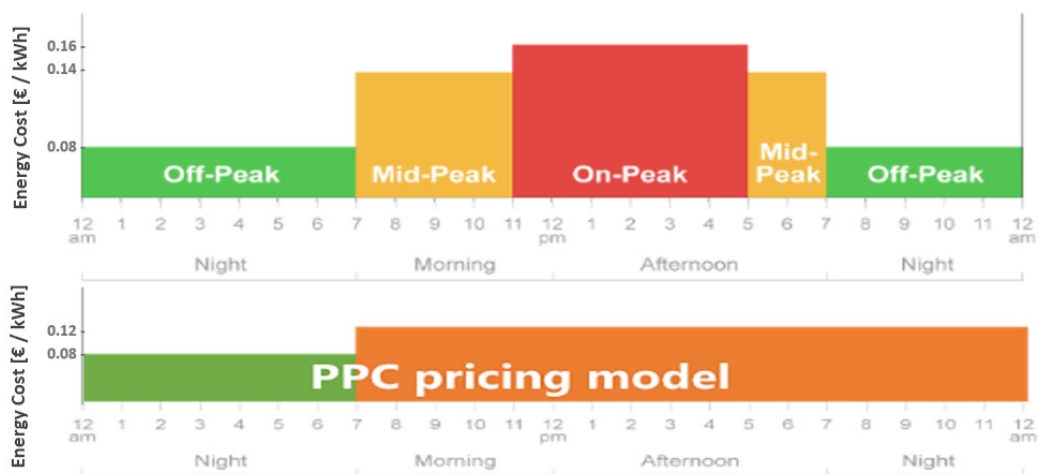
Energy Cost [€ / kWh]

0.16
0.14
0.08

Off-Peak
Mid-Peak
On-Peak
Mid-Peak
Off-Peak

12 am 1 2 3 4 5 6 7 8 9 10 11 12 pm 1 2 3 4 5 6 7 8 9 10 11 12 am

Night
Morning
Afternoon
Night

Energy Cost [€ / kWh]

0.12
0.08

PPC pricing model

12 am 1 2 3 4 5 6 7 8 9 10 11 12 pm 1 2 3 4 5 6 7 8 9 10 11 12 am

Night
Morning
Afternoon
Night